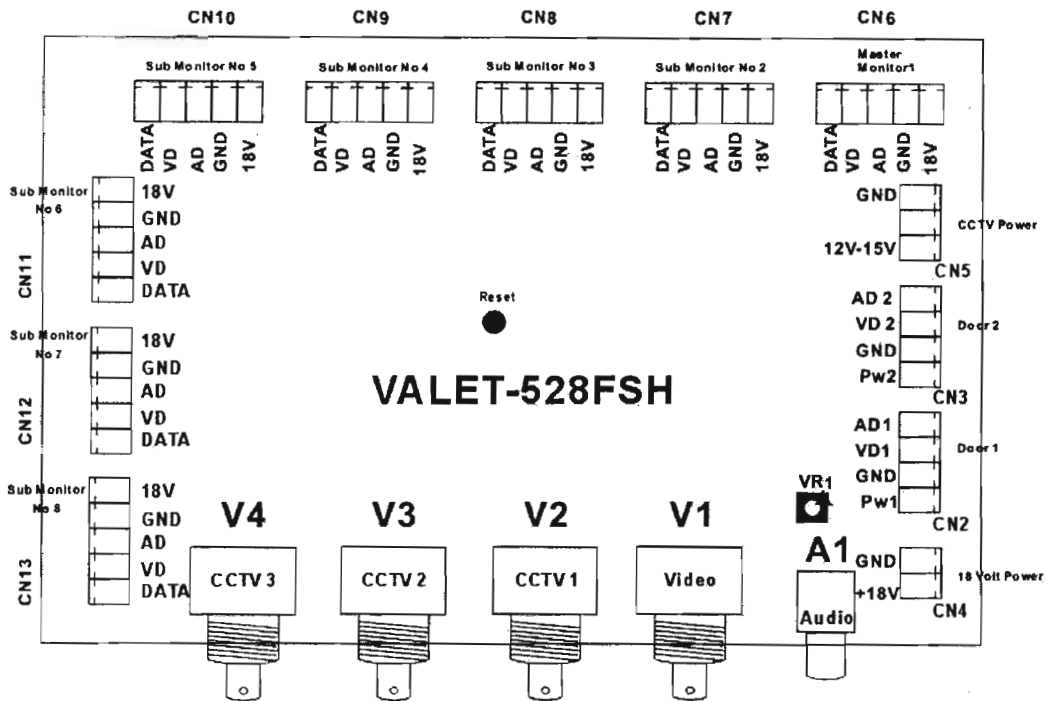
CN10 CN9 CN8 CN7 CN6

Sub Monitor No 5
DATA VD AD GND 18V

Sub Monitor No 4
DATA VD AD GND 18V

Sub Monitor No 3
DATA VD AD GND 18V

Sub Monitor No 2
DATA VD AD GND 18V

Master Monitor1
DATA VD AD GND 18V

Sub Monitor No 6
CN11
18V
GND
AD
VD
DATA

Sub Monitor No 7
CN12
18V
GND
AD
VD
DATA

Sub Monitor No 8
CN13
18V
GND
AD
VD
DATA

GND
12V-15V
CCTV Power
CN5

Reset

AD 2
VD 2
GND
Pw2
Door 2
CN3

VALET-528FSH

AD1
VD1
GND
Pw1
Door 1
CN2

VR1

V4 V3 V2 V1

A1

GND
+18V
18 Volt Power
CN4

CCTV 3 CCTV 2 CCTV 1 Video Audio